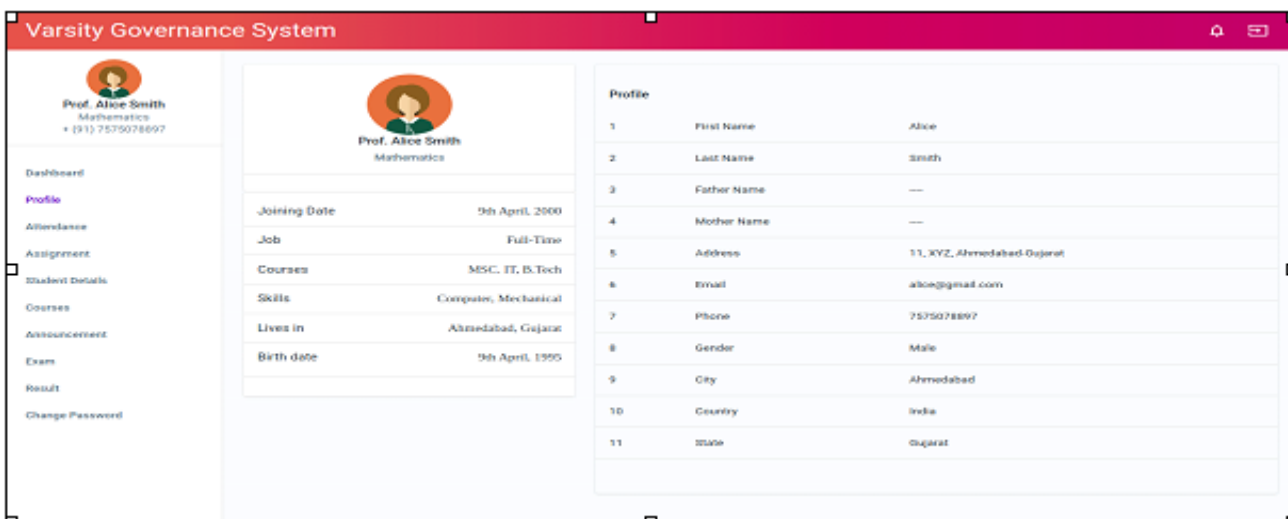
Varsity Governance System

Prof. Alice Smith
Mathematics
+ (91) 7575078897

Dashboard
Profile
Attendance
Assignment
Student Details
Courses
Announcement
Exam
Result
Change Password

Prof. Alice Smith
Mathematics

| | |
|---|---|
| Joining Date | 9th April, 2000 |
| Job | Full-Time |
| Courses | MSC. IT, B.Tech |
| Skills | Computer, Mechanical |
| Lives in | Ahmedabad, Gujarat |
| Birth date | 9th April, 1995 |

Profile

| | | |
|---|---|---|
| 1 | First Name | Alice |
| 2 | Last Name | Smith |
| 3 | Father Name | --- |
| 4 | Mother Name | --- |
| 5 | Address | 11, XYZ, Ahmedabad-Gujarat |
| 6 | Email | alice@gmail.com |
| 7 | Phone | 7575078897 |
| 8 | Gender | Male |
| 9 | City | Ahmedabad |
| 10 | Country | India |
| 11 | State | Gujarat |